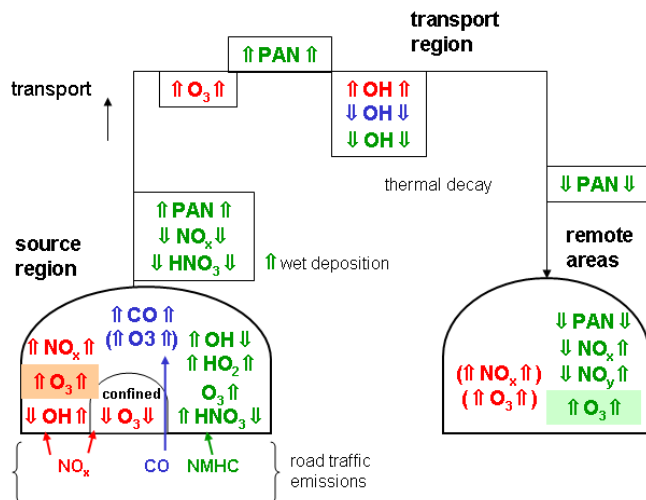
transport region

⇑PAN⇑

transport

⇑$O_3$⇑

⇑OH⇑
⇓OH⇓
⇓OH⇓

thermal decay

⇓PAN⇓

⇑PAN⇑
⇓$NO_x$⇓
⇓$HNO_3$⇓

source region

⇑wet deposition

remote areas

⇑$NO_x$⇑
⇑$O_3$⇑
⇓OH⇑

⇑CO⇑
(⇑O3⇑)

confined
⇓$O_3$⇓

⇑OH⇓
⇑$HO_2$⇑
$O_3$⇑
⇑$HNO_3$⇓

⇓PAN⇓
⇓$NO_x$⇑
⇓$NO_y$⇑
⇑$O_3$⇑

(⇑$NO_x$⇑)
(⇑$O_3$⇑)

$NO_x$ CO NMHC

road traffic emissions